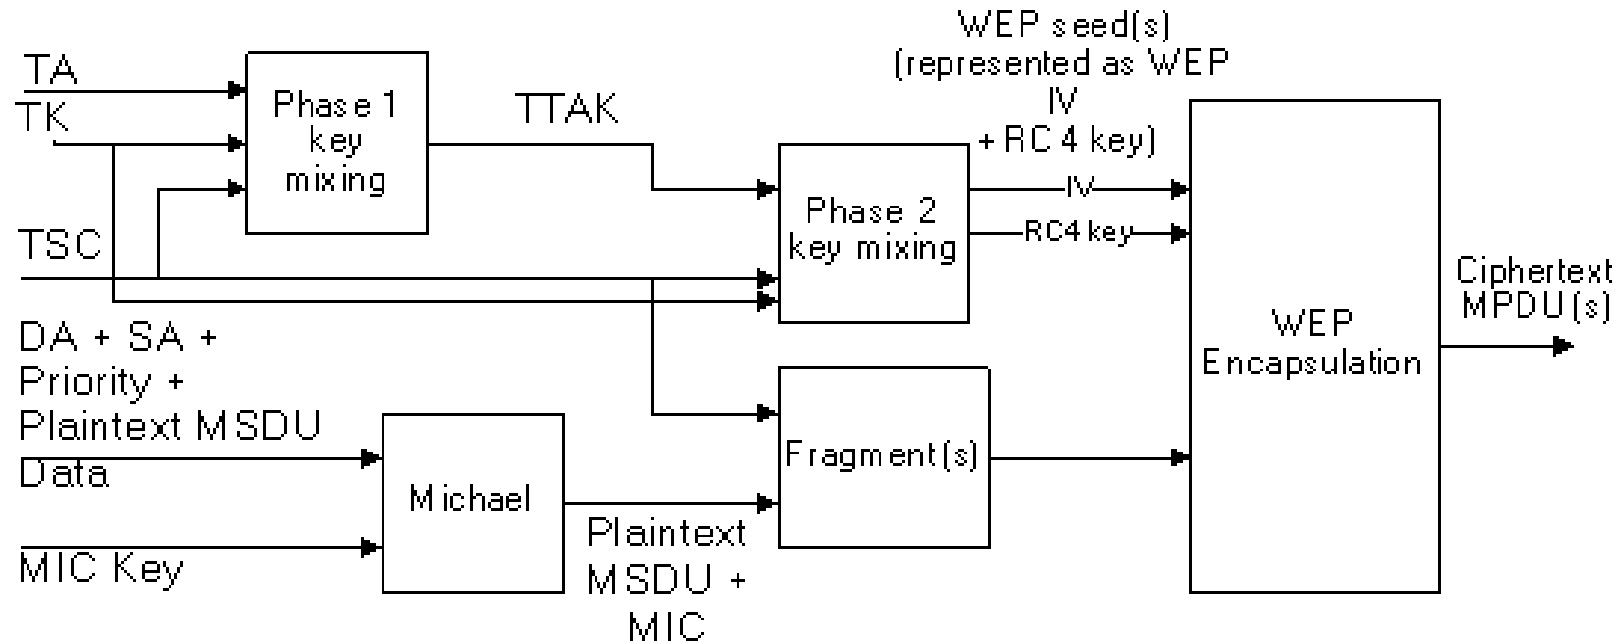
TA
TK
Phase 1 key mixing
TTAK
WEP seed(s) (represented as WEP IV + RC4 key)
TSC
Phase 2 key mixing
IV
RC4 key
WEP Encapsulation
Ciphertext MPDU(s)
DA + SA + Priority + Plaintext MSDU Data
Fragment(s)
Michael
MIC Key
Plaintext MSDU + MIC